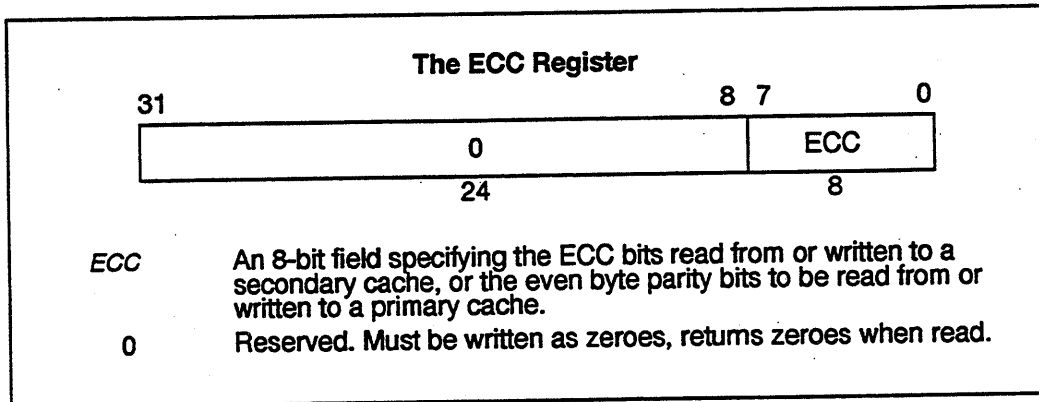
The ECC Register

31

8 7

0

0

ECC

24

8

*ECC* An 8-bit field specifying the ECC bits read from or written to a secondary cache, or the even byte parity bits to be read from or written to a primary cache.

0 Reserved. Must be written as zeroes, returns zeroes when read.